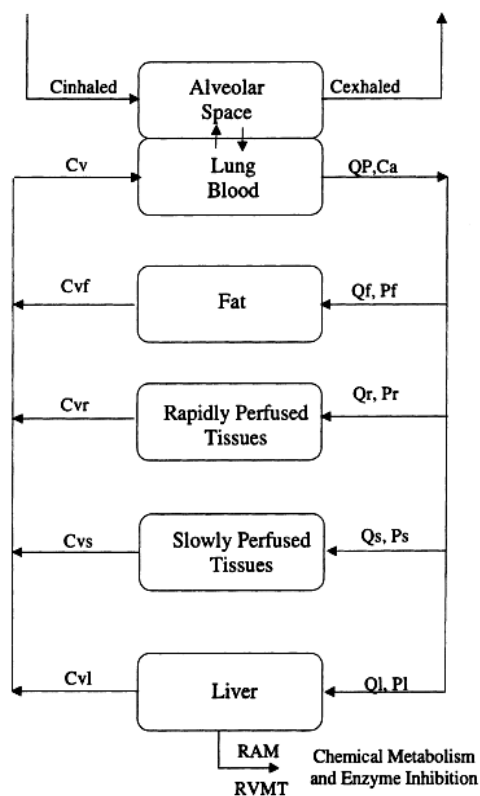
Cinhaled

Alveolar Space

Cexhaled

Cv

Lung Blood

QP,Ca

Cvf

Fat

Qf, Pf

Cvr

Rapidly Perfused Tissues

Qr, Pr

Cvs

Slowly Perfused Tissues

Qs, Ps

Cvl

Liver

Ql, Pl

RAM

RVMT

Chemical Metabolism and Enzyme Inhibition